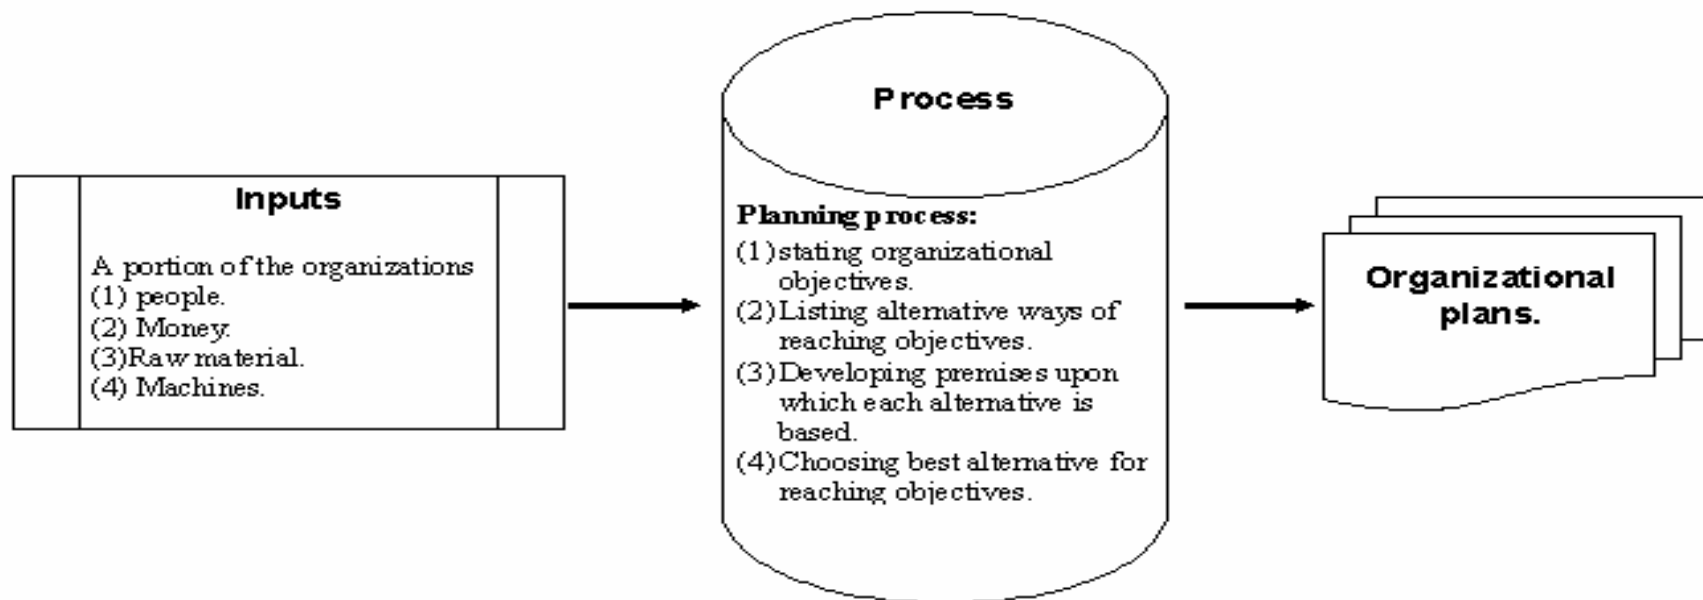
Inputs

A portion of the organizations
(1) people.
(2) Money.
(3)Raw material.
(4) Machines.

Process

Planning process:
(1) stating organizational objectives.
(2) Listing alternative ways of reaching objectives.
(3) Developing premises upon which each alternative is based.
(4) Choosing best alternative for reaching objectives.

Organizational plans.